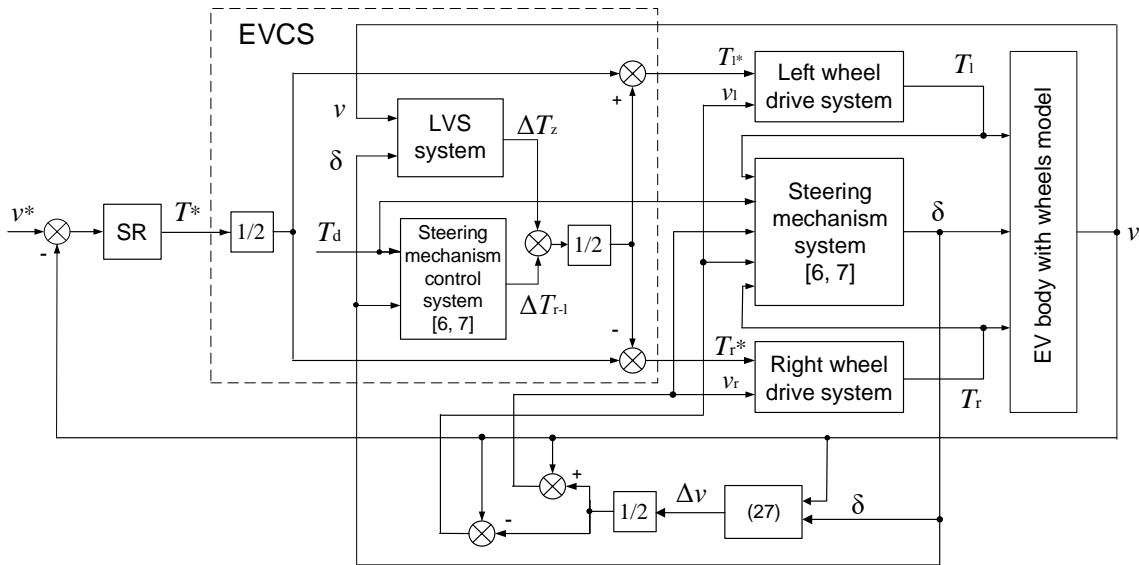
EVCS

$v^*$

-

SR

$T^*$

1/2

$v$

$\delta$

LVS system

$\Delta T_z$

$T_d$

Steering mechanism control system [6, 7]

1/2

$\Delta T_{r\text{-}l}$

+

-

$T_{l^*}$

$v_l$

Left wheel drive system

$T_l$

Steering mechanism system [6, 7]

$\delta$

$T_{r^*}$

$v_r$

Right wheel drive system

$T_r$

EV body with wheels model

$v$

+

-

1/2

$\Delta v$

(27)

$\delta$